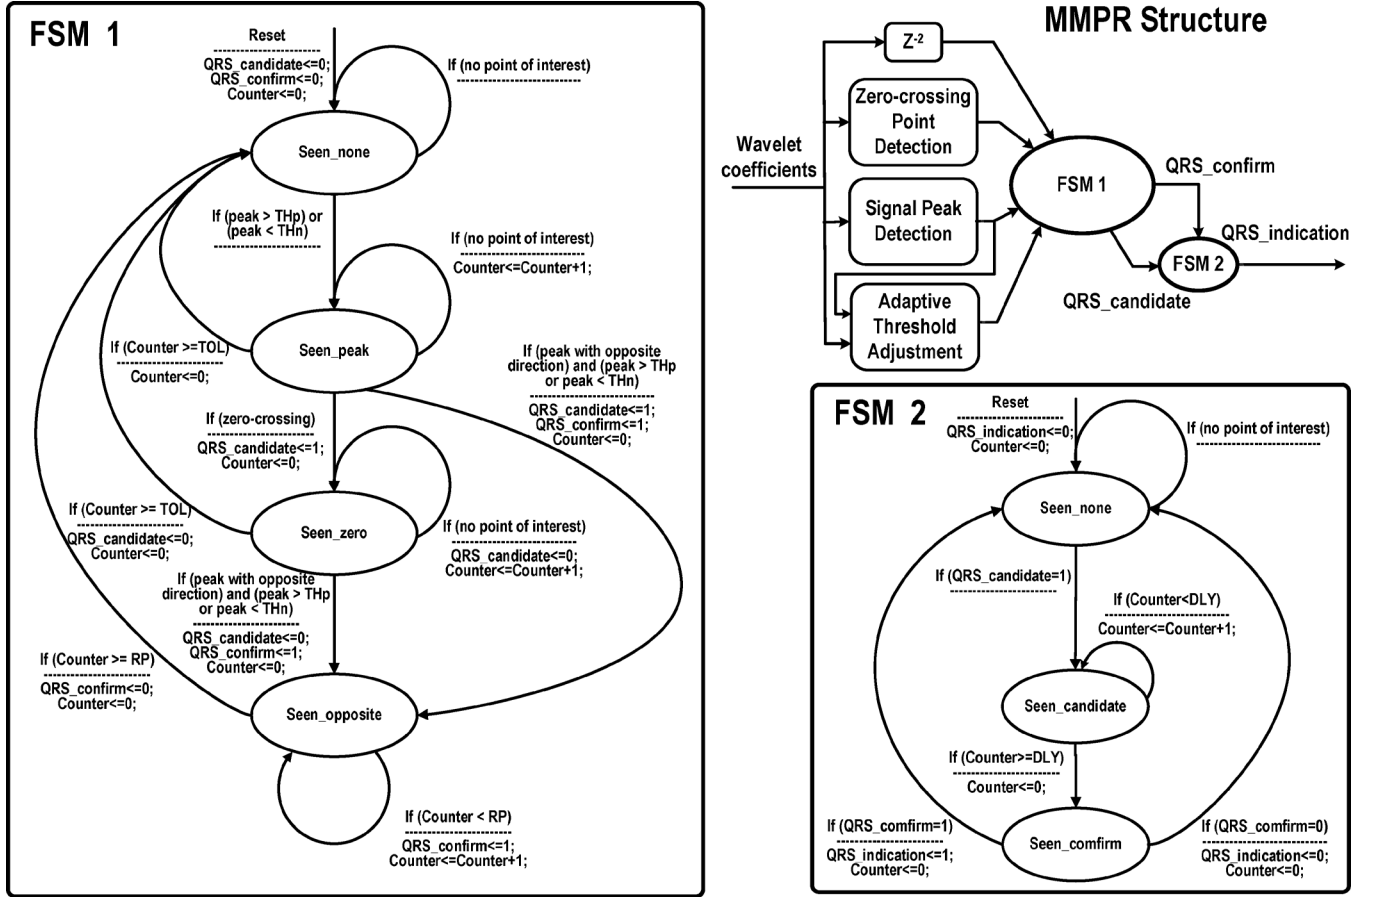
FSM 1

Reset
QRS_candidate<=0;
QRS_confirm<=0;
Counter<=0;

If (no point of interest)

Seen_none

If (peak > THp) or (peak < THn)

If (no point of interest)
Counter<=Counter+1;

If (Counter >=TOL)
Counter<=0;

Seen_peak

If (peak with opposite direction) and (peak > THp or peak < THn)
QRS_candidate<=1;
QRS_confirm<=1;
Counter<=0;

If (zero-crossing)
QRS_candidate<=1;
Counter<=0;

If (Counter >= TOL)
QRS_candidate<=0;
Counter<=0;

Seen_zero

If (no point of interest)
QRS_candidate<=0;
Counter<=Counter+1;

If (peak with opposite direction) and (peak > THp or peak < THn)
QRS_candidate<=0;
QRS_confirm<=1;
Counter<=0;

If (Counter >= RP)
QRS_confirm<=0;
Counter<=0;

Seen_opposite

If (Counter < RP)
QRS_confirm<=1;
Counter<=Counter+1;

MMPR Structure

$Z^{-2}$

Wavelet coefficients

Zero-crossing Point Detection

Signal Peak Detection

Adaptive Threshold Adjustment

FSM 1

QRS_confirm

QRS_indication

FSM 2

QRS_candidate

FSM 2

Reset
QRS_indication<=0;
Counter<=0;

If (no point of interest)

Seen_none

If (QRS_candidate=1)

If (Counter<DLY)
Counter<=Counter+1;

Seen_candidate

If (Counter>=DLY)
Counter<=0;

If (QRS_comfirm=1)
QRS_indication<=1;
Counter<=0;

Seen_comfirm

If (QRS_comfirm=0)
QRS_indication<=0;
Counter<=0;